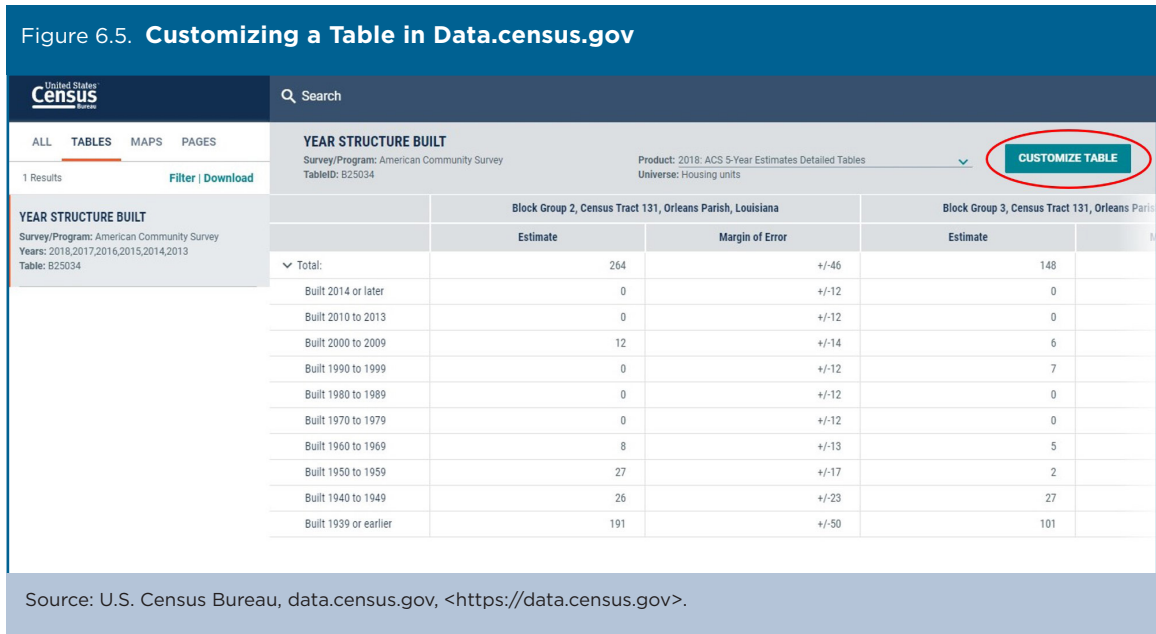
Figure 6.5. **Customizing a Table in Data.census.gov**

United States Census Bureau

Search

ALL TABLES MAPS PAGES

1 Results Filter | Download

YEAR STRUCTURE BUILT
Survey/Program: American Community Survey
Years: 2018,2017,2016,2015,2014,2013
Table: B25034

YEAR STRUCTURE BUILT
Survey/Program: American Community Survey
TableID: B25034

Product: 2018: ACS 5-Year Estimates Detailed Tables
Universe: Housing units

CUSTOMIZE TABLE

| | Block Group 2, Census Tract 131, Orleans Parish, Louisiana | | Block Group 3, Census Tract 131, Orleans Paris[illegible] | |
|---|---|---|---|---|
| | Estimate | Margin of Error | Estimate | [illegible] |
| Total: | 264 | +/-46 | 148 | |
| Built 2014 or later | 0 | +/-12 | 0 | |
| Built 2010 to 2013 | 0 | +/-12 | 0 | |
| Built 2000 to 2009 | 12 | +/-14 | 6 | |
| Built 1990 to 1999 | 0 | +/-12 | 7 | |
| Built 1980 to 1989 | 0 | +/-12 | 0 | |
| Built 1970 to 1979 | 0 | +/-12 | 0 | |
| Built 1960 to 1969 | 8 | +/-13 | 5 | |
| Built 1950 to 1959 | 27 | +/-17 | 2 | |
| Built 1940 to 1949 | 26 | +/-23 | 27 | |
| Built 1939 or earlier | 191 | +/-50 | 101 | |

Source: U.S. Census Bureau, data.census.gov, <https://data.census.gov>.